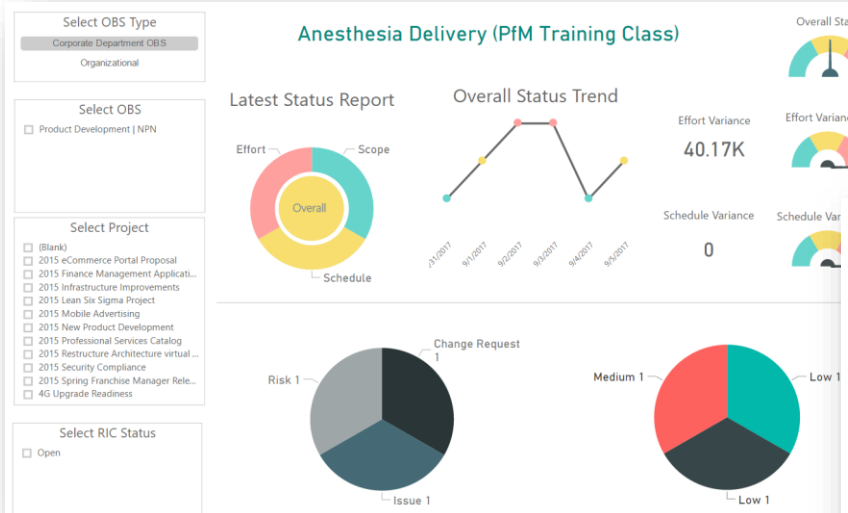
Select OBS Type
Corporate Department OBS
Organizational

Select OBS
Product Development | NPN

Select Project
(Blank)
2015 eCommerce Portal Proposal
2015 Finance Management Applicati...
2015 Infrastructure Improvements
2015 Lean Six Sigma Project
2015 Mobile Advertising
2015 New Product Development
2015 Professional Services Catalog
2015 Restructure Architecture virtual ...
2015 Security Compliance
2015 Spring Franchise Manager Rele...
4G Upgrade Readiness

Select RIC Status
Open

Anesthesia Delivery (PfM Training Class)

Overall Sta

Latest Status Report

Effort
Scope
Overall
Schedule

Overall Status Trend

/31/2017
9/1/2017
9/2/2017
9/3/2017
9/4/2017
9/5/2017

Effort Variance
40.17K

Effort Varia

Schedule Variance
0

Schedule Var

Change Request 1
Risk 1
Issue 1

Medium 1
Low 1
Low 1